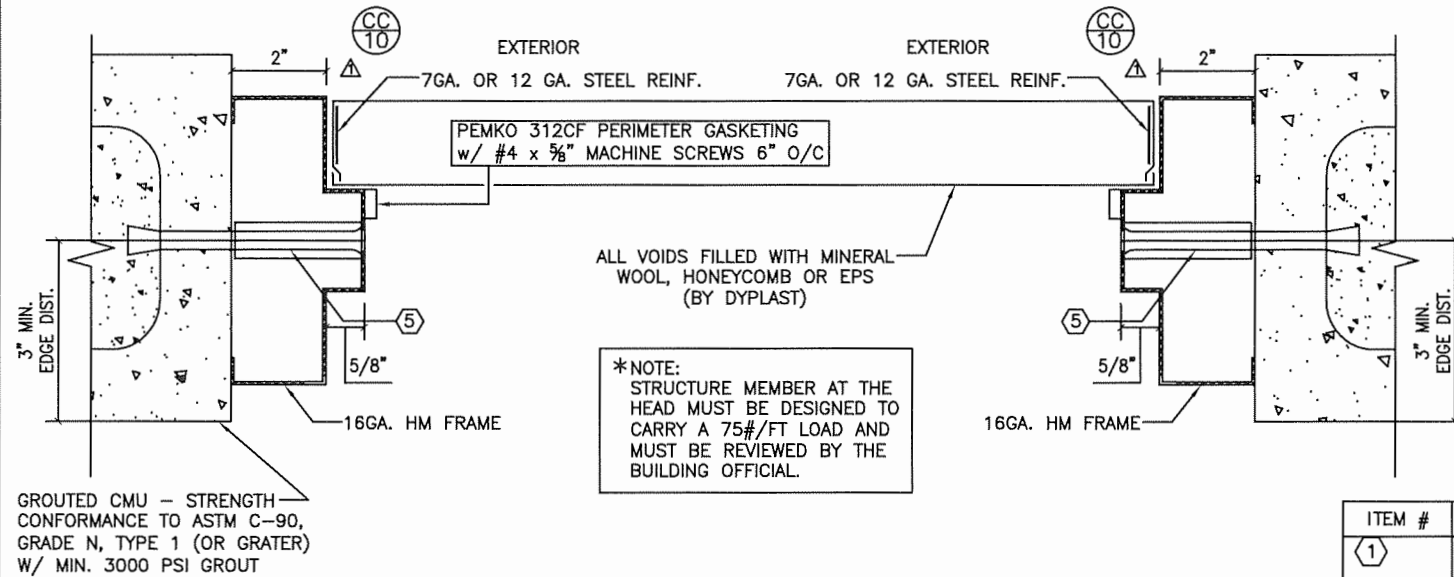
CC
10

EXTERIOR

CC
10

EXTERIOR

2"

2"

1

7GA. OR 12 GA. STEEL REINF.

7GA. OR 12 GA. STEEL REINF.

1

PEMKO 312CF PERIMETER GASKETING
w/ #4 x $\frac{5}{8}$" MACHINE SCREWS 6" O/C

ALL VOIDS FILLED WITH MINERAL WOOL, HONEYCOMB OR EPS (BY DYPLAST)

3" MIN. EDGE DIST.

5

5/8"

5

5/8"

3" MIN. EDGE DIST.

*NOTE:
STRUCTURE MEMBER AT THE HEAD MUST BE DESIGNED TO CARRY A 75#/FT LOAD AND MUST BE REVIEWED BY THE BUILDING OFFICIAL.

16GA. HM FRAME

16GA. HM FRAME

GROUTED CMU – STRENGTH CONFORMANCE TO ASTM C–90, GRADE N, TYPE 1 (OR GRATER) W/ MIN. 3000 PSI GROUT

| ITEM # |
|---|
| 1 |